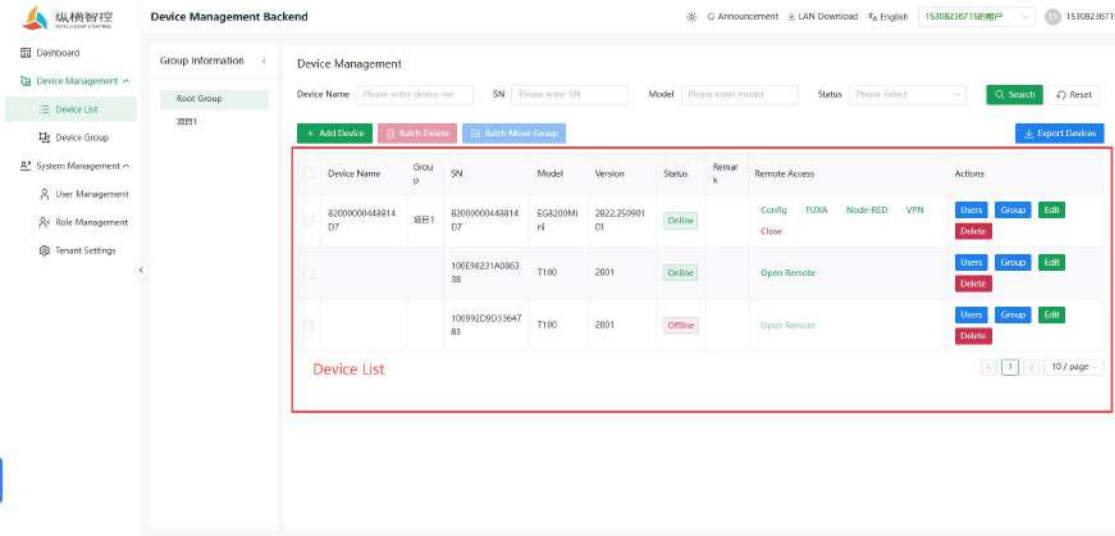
纵横智控

Device Management Backend

Announcement LAN Download English 15308236715的用户 15308236715

Dashboard
Device Management
Device List
Device Group
System Management
User Management
Role Management
Tenant Settings

Group Information
Root Group
项目1

Device Management

Device Name Please enter device na SN Please enter SN Model Please enter model Status Please Select Search Reset

+ Add Device Batch Delete Batch Move Group Export Devices

| | Device Name | Group | SN | Model | Version | Status | Remark | Remote Access | Actions |
|---|---|---|---|---|---|---|---|---|---|
| | 82000000448814D7 | 项目1 | 82000000448814D7 | EG8200Mini | 2022.25090101 | Online | | Config FUXA Node-RED VPN Close | Users Group Edit Delete |
| | | | 100E98231A086338 | T100 | 2001 | Online | | Open Remote | Users Group Edit Delete |
| | | | 100992D9D3364783 | T100 | 2001 | Offline | | Open Remote | Users Group Edit Delete |

Device List

1 10 / page